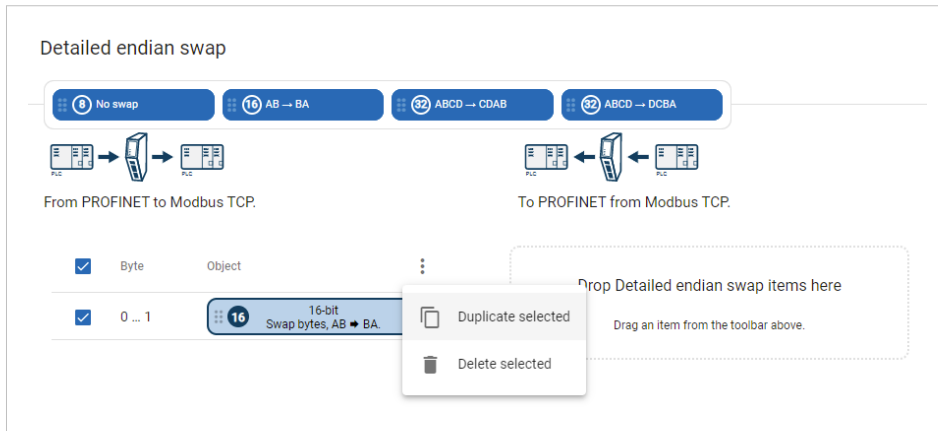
Detailed endian swap

8 No swap
16 AB → BA
32 ABCD → CDAB
32 ABCD → DCBA

PLC PLC

From PROFINET to Modbus TCP.

PLC PLC

To PROFINET from Modbus TCP.

| | Byte | Object |
|---|---|---|
| ☑ | 0 ... 1 | 16 16-bit Swap bytes, AB ➡ BA. |

Duplicate selected

Delete selected

Drop Detailed endian swap items here

Drag an item from the toolbar above.